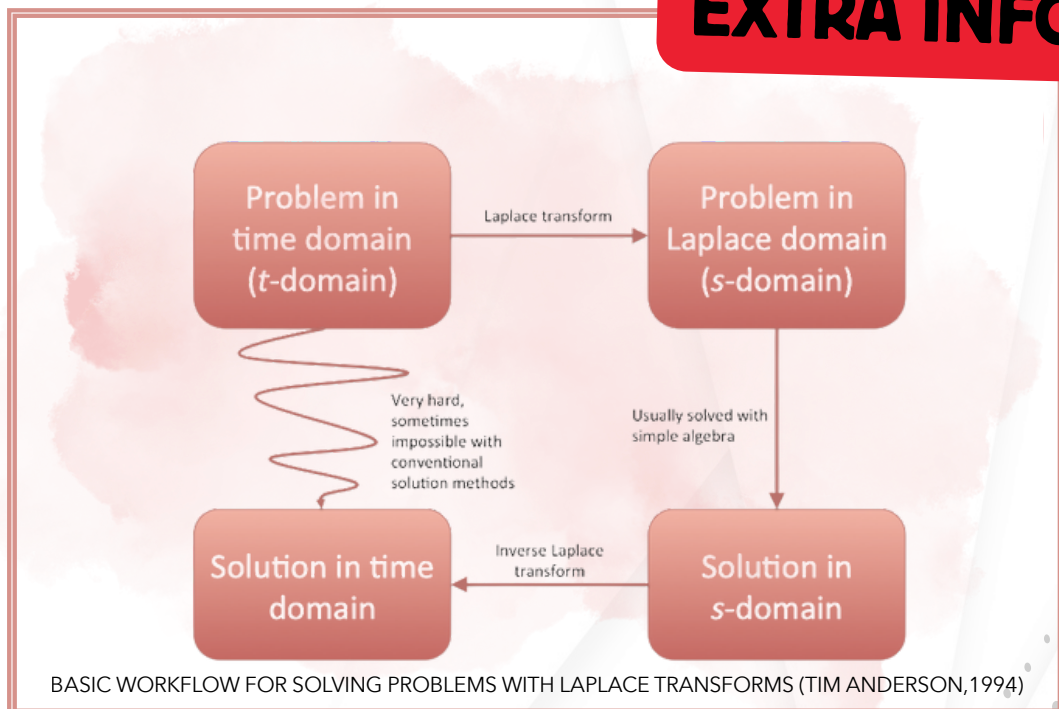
EXTRA INFO

Problem in time domain ($t$-domain)

Laplace transform

Problem in Laplace domain ($s$-domain)

Very hard, sometimes impossible with conventional solution methods

Usually solved with simple algebra

Solution in time domain

Inverse Laplace transform

Solution in $s$-domain

BASIC WORKFLOW FOR SOLVING PROBLEMS WITH LAPLACE TRANSFORMS (TIM ANDERSON,1994)